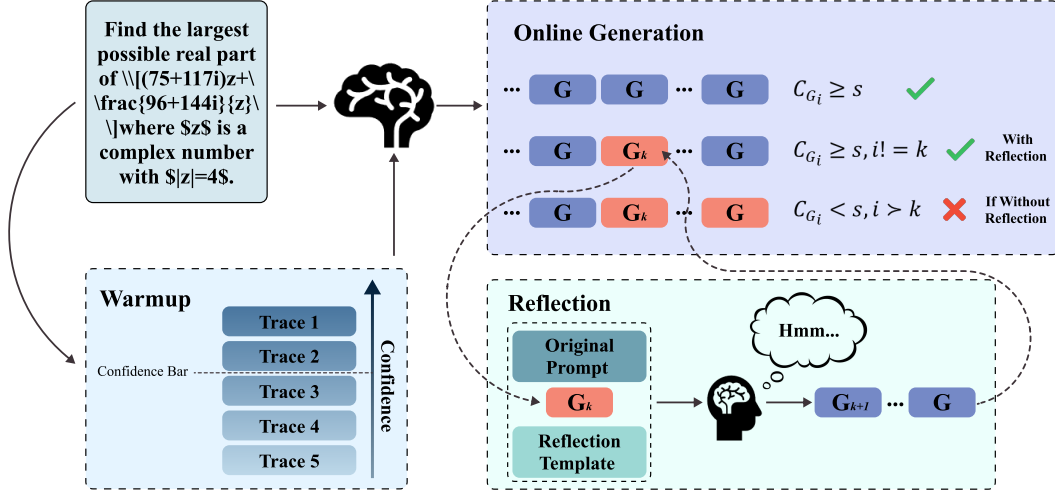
Find the largest possible real part of \\[(75+117i)z+\ \frac{96+144i}{z}\ \]where $z$ is a complex number with $|z|=4$.

Online Generation

... G G ... G $C_{G_i} \geq s$

... G $G_k$ ... G $C_{G_i} \geq s, i != k$ With Reflection

... G $G_k$ ... G $C_{G_i} < s, i > k$ If Without Reflection

Warmup

Trace 1
Trace 2
Confidence Bar
Trace 3
Trace 4
Trace 5
Confidence

Reflection

Original Prompt
$G_k$
Reflection Template

Hmm...

$G_{k+1}$ ... G